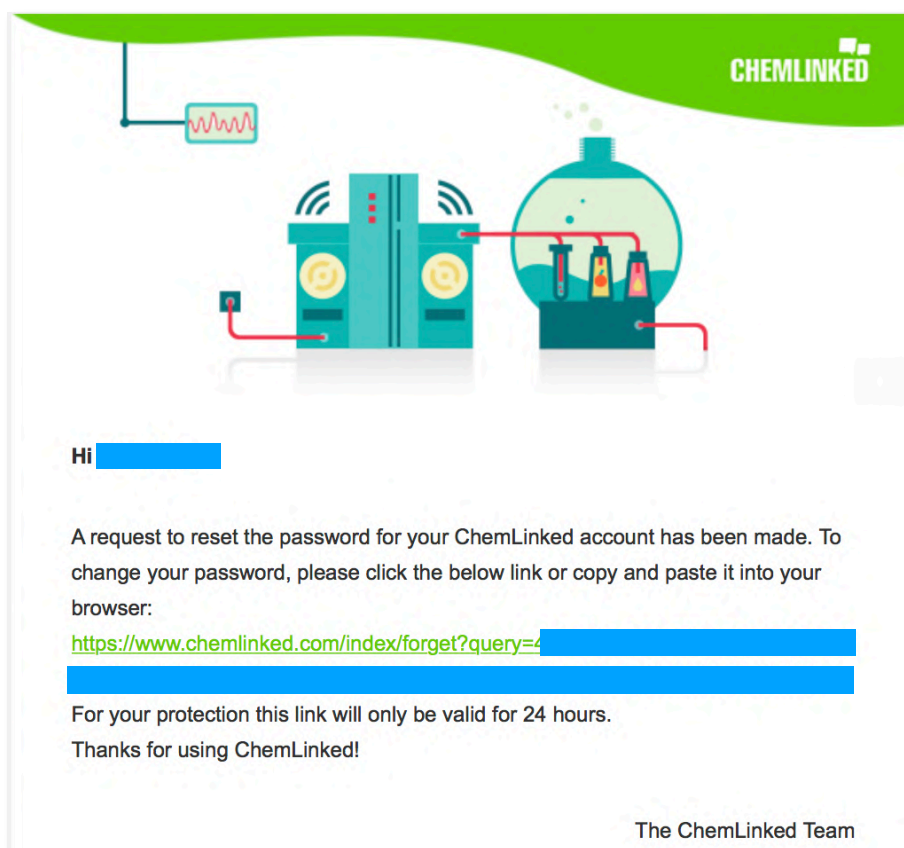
CHEMLINKED

Hi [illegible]

A request to reset the password for your ChemLinked account has been made. To change your password, please click the below link or copy and paste it into your browser:

https://www.chemlinked.com/index/forget?query=4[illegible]

For your protection this link will only be valid for 24 hours.
Thanks for using ChemLinked!

The ChemLinked Team